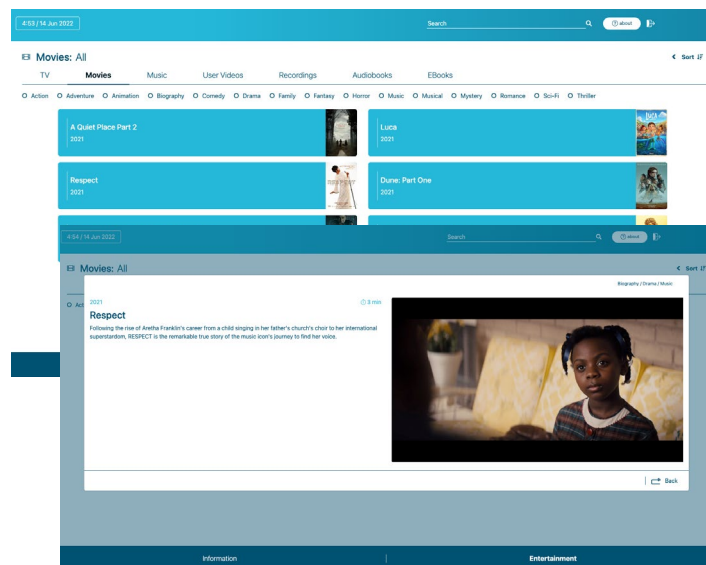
4:53 / 14 Jun 2022

Search

about

Movies: All

Sort

TV Movies Music User Videos Recordings Audiobooks EBooks

Action Adventure Animation Biography Comedy Drama Family Fantasy Horror Music Musical Mystery Romance Sci-Fi Thriller

A Quiet Place Part 2
2021

Luca
2021

Respect
2021

Dune: Part One
2021

4:54 / 14 Jun 2022

Search

about

Movies: All

Sort

Act

Biography / Drama / Music

2021

8 min

Respect

Following the rise of Aretha Franklin's career from a child singing in her father's church's choir to her international superstardom, RESPECT is the remarkable true story of the music icon's journey to find her voice.

Back

Information

Entertainment